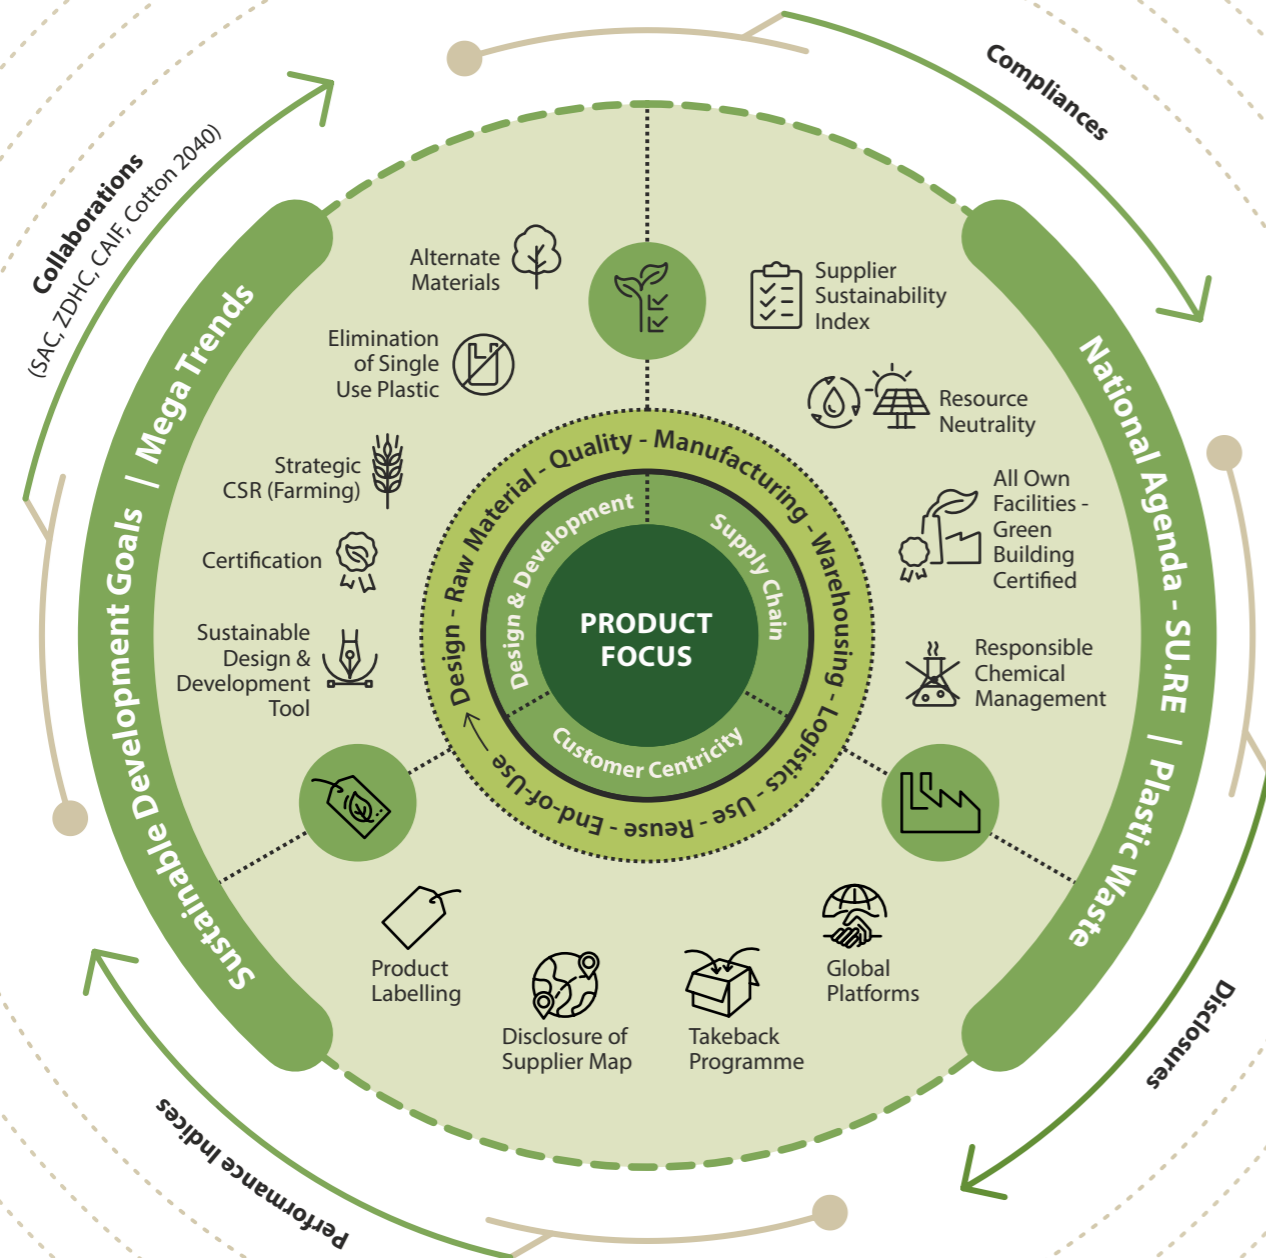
Compliances

Collaborations
(SAC, ZDHC, CAIF, Cotton 2040)

Sustainable Development Goals / Mega Trends

National Agenda - SU.RE / Plastic Waste

Disclosures

Performance Indices

Alternate Materials

Supplier Sustainability Index

Elimination of Single Use Plastic

Resource Neutrality

Strategic CSR (Farming)

All Own Facilities - Green Building Certified

Certification

Sustainable Design & Development Tool

Responsible Chemical Management

Design - Raw Material - Quality - Manufacturing - Warehousing - Logistics - Use - Reuse - End-of-Use

Design & Development

Supply Chain

Customer Centricity

PRODUCT FOCUS

Product Labelling

Disclosure of Supplier Map

Takeback Programme

Global Platforms